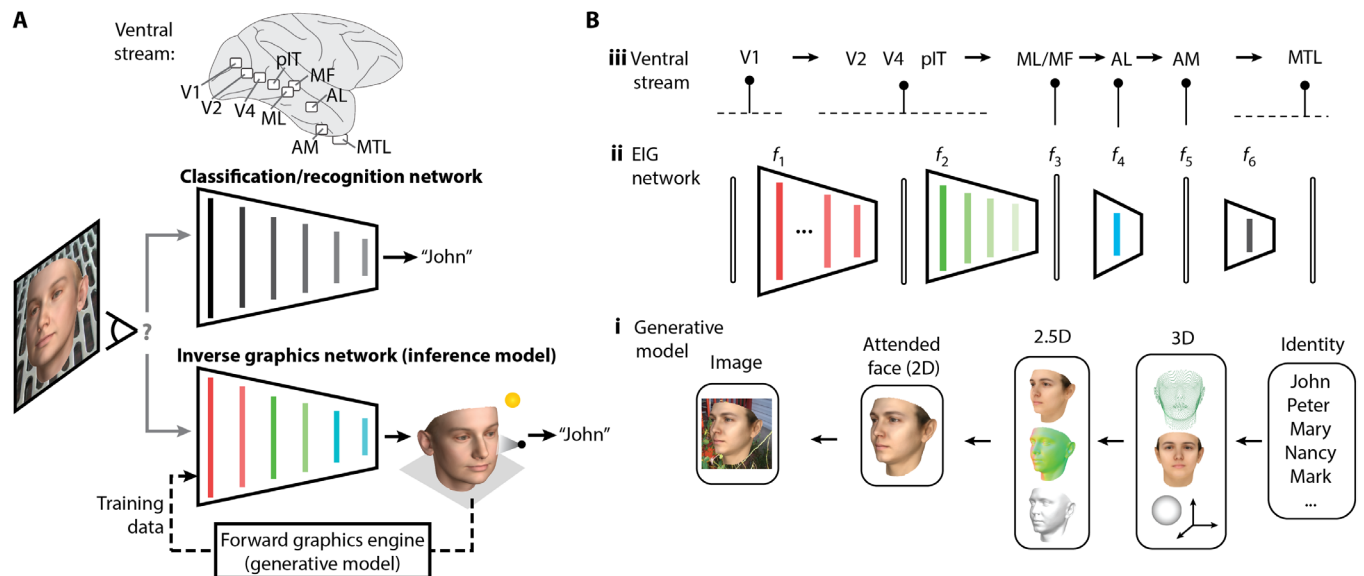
A

Ventral stream:

V1
V2
V4
pIT
MF
ML
AL
AM
MTL

Classification/recognition network

"John"

?

Inverse graphics network (inference model)

"John"

Training data

Forward graphics engine (generative model)

B

iii Ventral stream

V1 → V2 V4 pIT → ML/MF → AL → AM → MTL

ii EIG network

$f_1$ $f_2$ $f_3$ $f_4$ $f_5$ $f_6$

...

i Generative model

Image

Attended face (2D)

2.5D

3D

Identity

John
Peter
Mary
Nancy
Mark
...